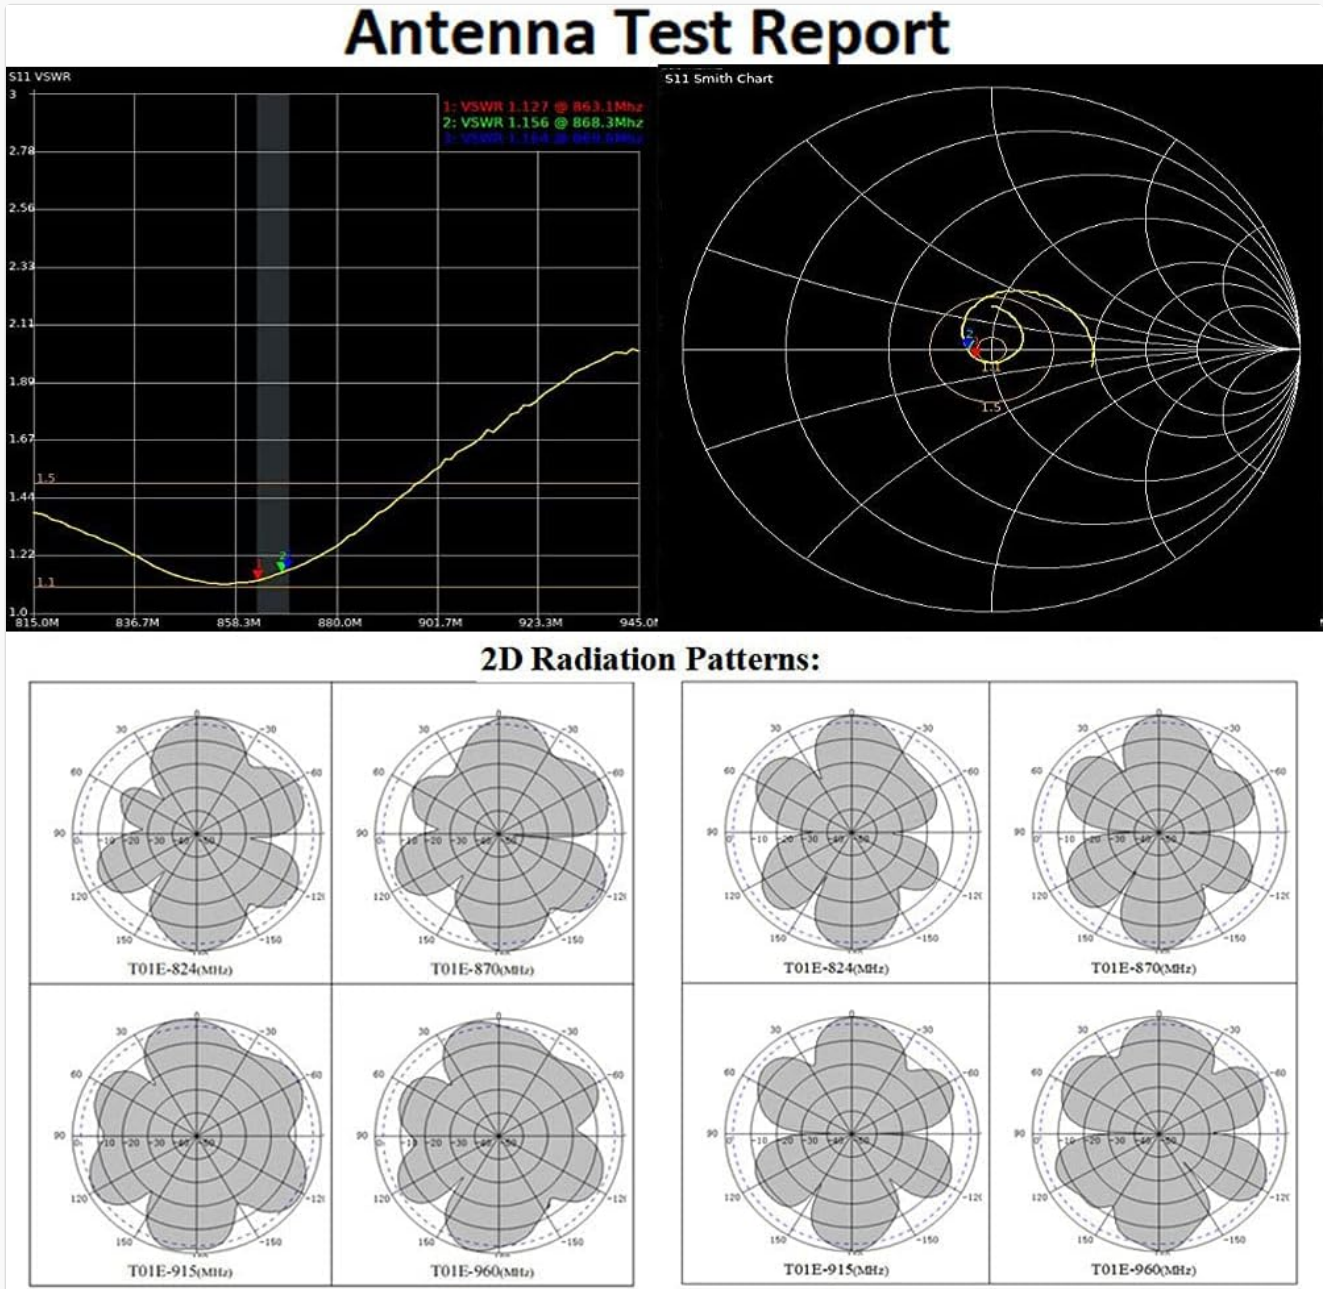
Antenna Test Report

S11 VSWR

3
2.78
2.56
2.33
2.11
1.89
1.67
1.44
1.22
1.0

1: VSWR 1.127 @ 863.1Mhz
2: VSWR 1.156 @ 868.3Mhz
3: VSWR 1.164 @ 869.8Mhz

1.5
1.1

815.0M 836.7M 858.3M 880.0M 901.7M 923.3M 945.0M

S11 Smith Chart

1.1
1.5

2D Radiation Patterns:

T01E-824(MHz)
T01E-870(MHz)
T01E-915(MHz)
T01E-960(MHz)

T01E-824(MHz)
T01E-870(MHz)
T01E-915(MHz)
T01E-960(MHz)